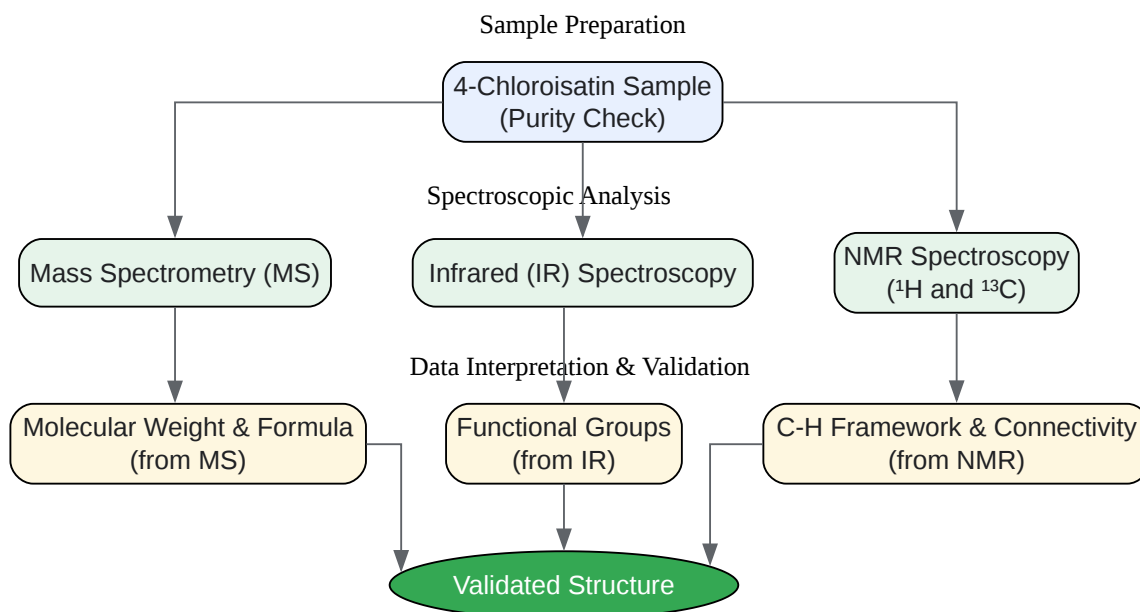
Sample Preparation

4-Chloroisatin Sample (Purity Check)

Spectroscopic Analysis

Mass Spectrometry (MS)

Infrared (IR) Spectroscopy

NMR Spectroscopy ($^1$H and $^{13}$C)

Data Interpretation & Validation

Molecular Weight & Formula (from MS)

Functional Groups (from IR)

C-H Framework & Connectivity (from NMR)

Validated Structure